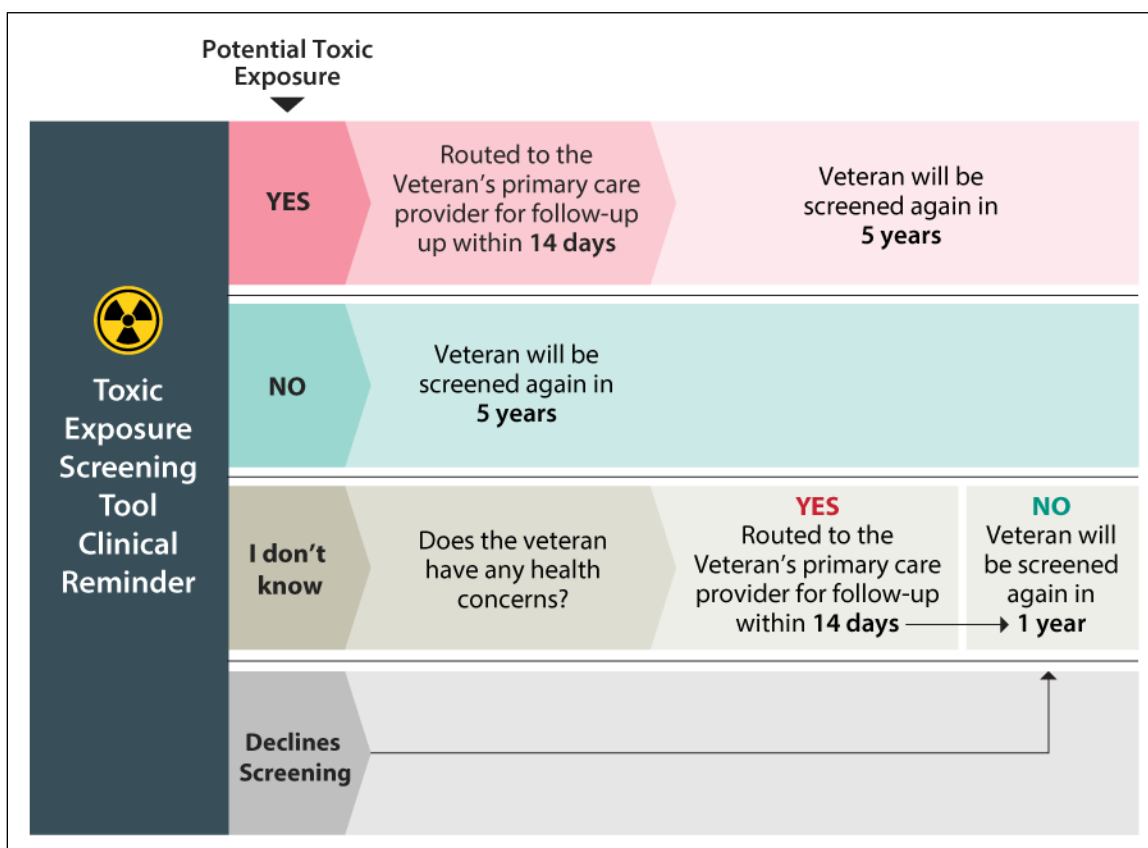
Potential Toxic Exposure

Toxic Exposure Screening Tool Clinical Reminder

YES

Routed to the Veteran's primary care provider for follow-up within **14 days**

Veteran will be screened again in **5 years**

NO

Veteran will be screened again in **5 years**

I don't know

Does the veteran have any health concerns?

YES
Routed to the Veteran's primary care provider for follow-up within **14 days**

NO
Veteran will be screened again in **1 year**

Declines Screening